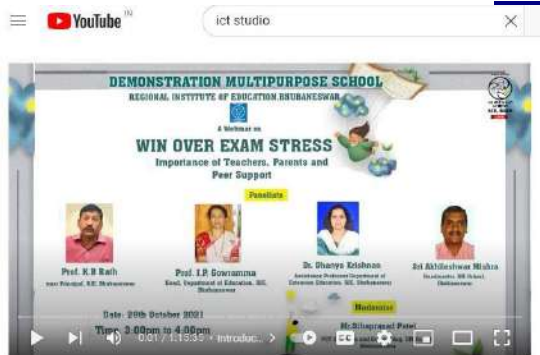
YouTube IN

ict studio

DEMONSTRATION MULTIPURPOSE SCHOOL
REGIONAL INSTITUTE OF EDUCATION BHUBANESWAR

A Webinar on
WIN OVER EXAM STRESS
Importance of Teachers, Parents and Peer Support

Panelists

Prof. K.B Rath
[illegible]

Prof. I.P. Gowramma
Head, Department of Education, RIE, Bhubaneswar

Dr. Dhanya Krishnan
Assistant Professor Department of Extension Education, RIE, Bhubaneswar

Sri Akhileshwar Mishra
Headmaster, DM School, Bhubaneswar

Date: 20th October 2021
Time: 3.00pm to 4.00pm

Moderator
Mr. Silaprasad Patel
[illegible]

0:01 / 1:15:55 • Introduc... >

CC